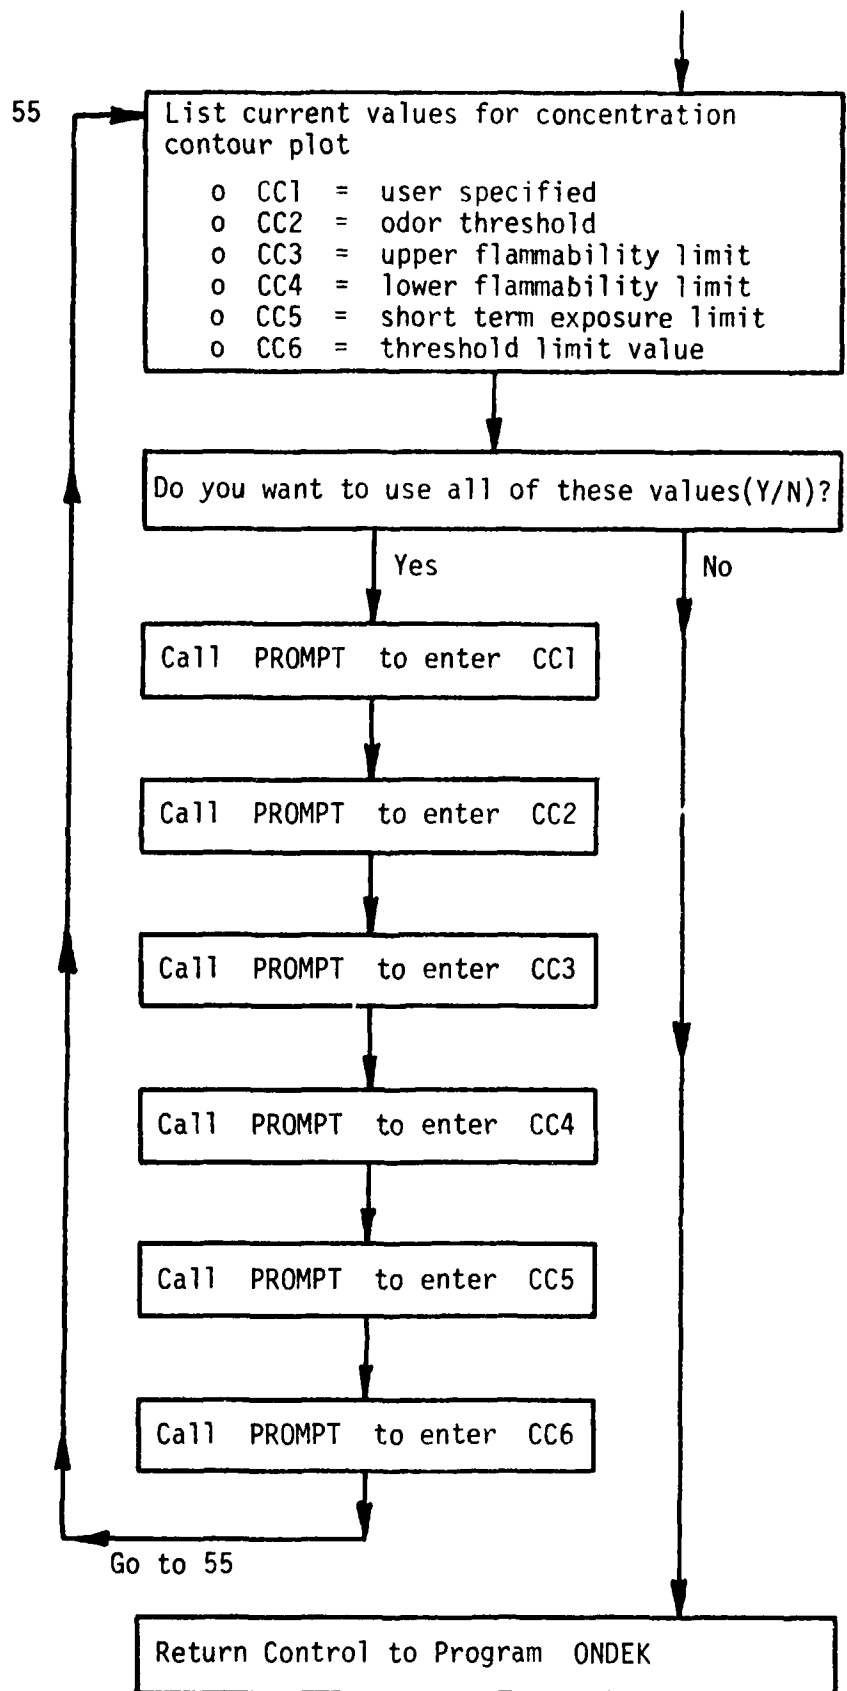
55

List current values for concentration contour plot

o CC1 = user specified
o CC2 = odor threshold
o CC3 = upper flammability limit
o CC4 = lower flammability limit
o CC5 = short term exposure limit
o CC6 = threshold limit value

Do you want to use all of these values(Y/N)?

Yes

No

Call PROMPT to enter CC1

Call PROMPT to enter CC2

Call PROMPT to enter CC3

Call PROMPT to enter CC4

Call PROMPT to enter CC5

Call PROMPT to enter CC6

Go to 55

Return Control to Program ONDEK